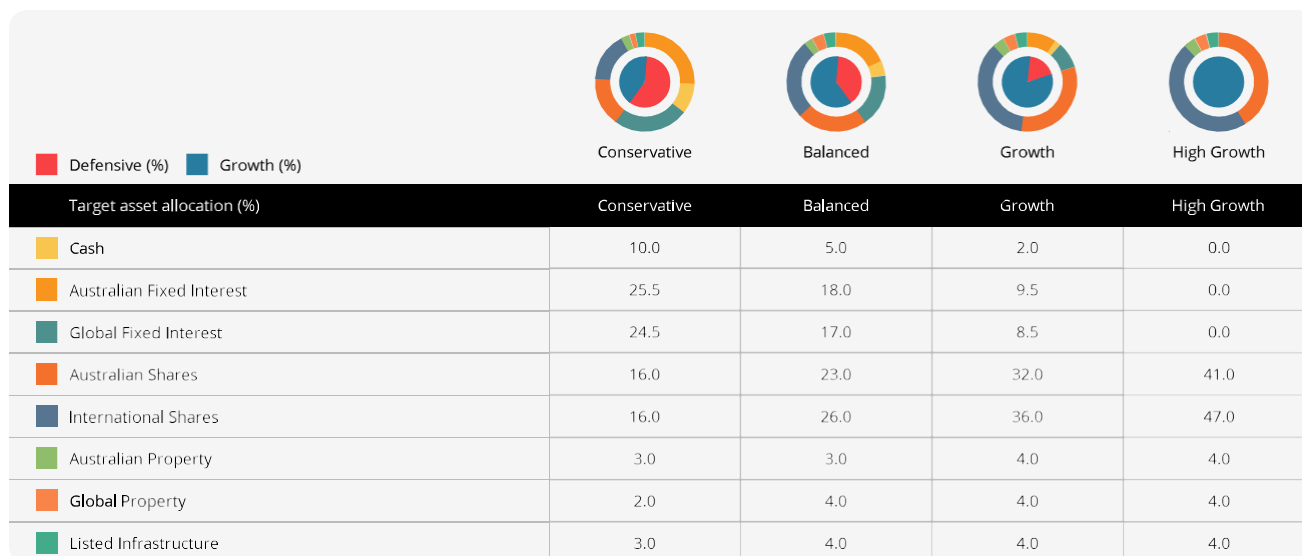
Defensive (%) Growth (%)

Conservative Balanced Growth High Growth

| Target asset allocation (%) | Conservative | Balanced | Growth | High Growth |
|---|---|---|---|---|
| Cash | 10.0 | 5.0 | 2.0 | 0.0 |
| Australian Fixed Interest | 25.5 | 18.0 | 9.5 | 0.0 |
| Global Fixed Interest | 24.5 | 17.0 | 8.5 | 0.0 |
| Australian Shares | 16.0 | 23.0 | 32.0 | 41.0 |
| International Shares | 16.0 | 26.0 | 36.0 | 47.0 |
| Australian Property | 3.0 | 3.0 | 4.0 | 4.0 |
| Global Property | 2.0 | 4.0 | 4.0 | 4.0 |
| Listed Infrastructure | 3.0 | 4.0 | 4.0 | 4.0 |